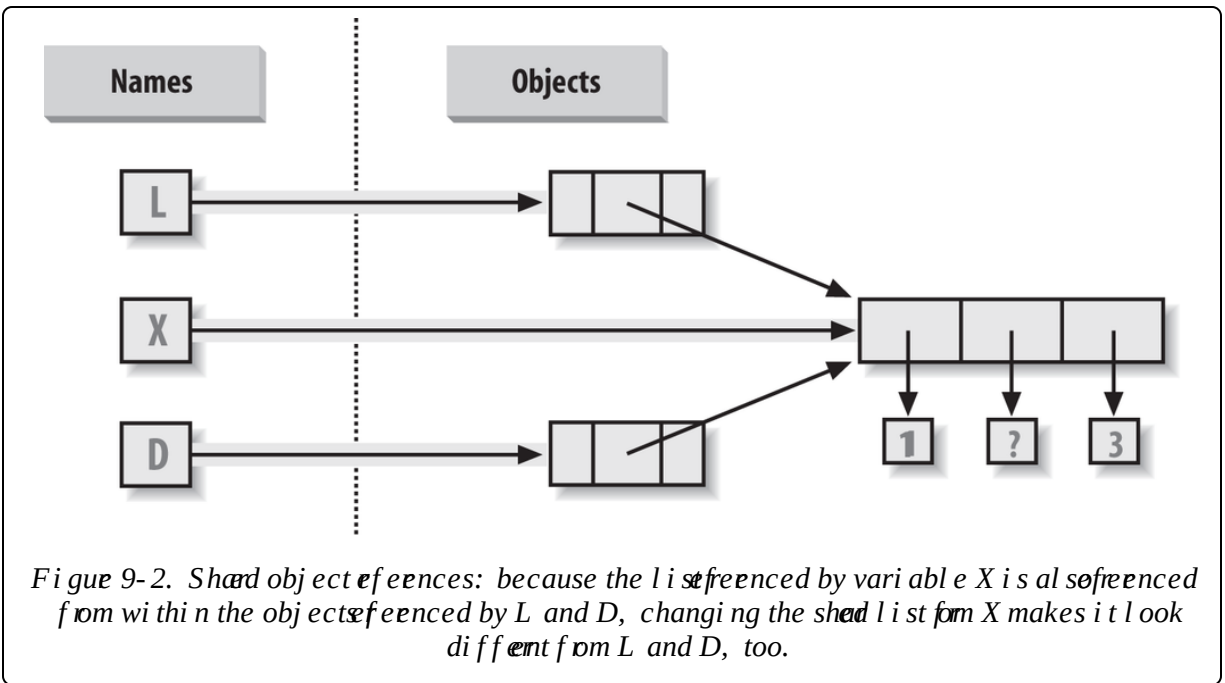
Names

Objects

L

X

D

1

?

3

Figure 9-2. Shared object references: because the list referenced by variable X is also referenced from within the objects referenced by L and D, changing the shared list from X makes it look different from L and D, too.